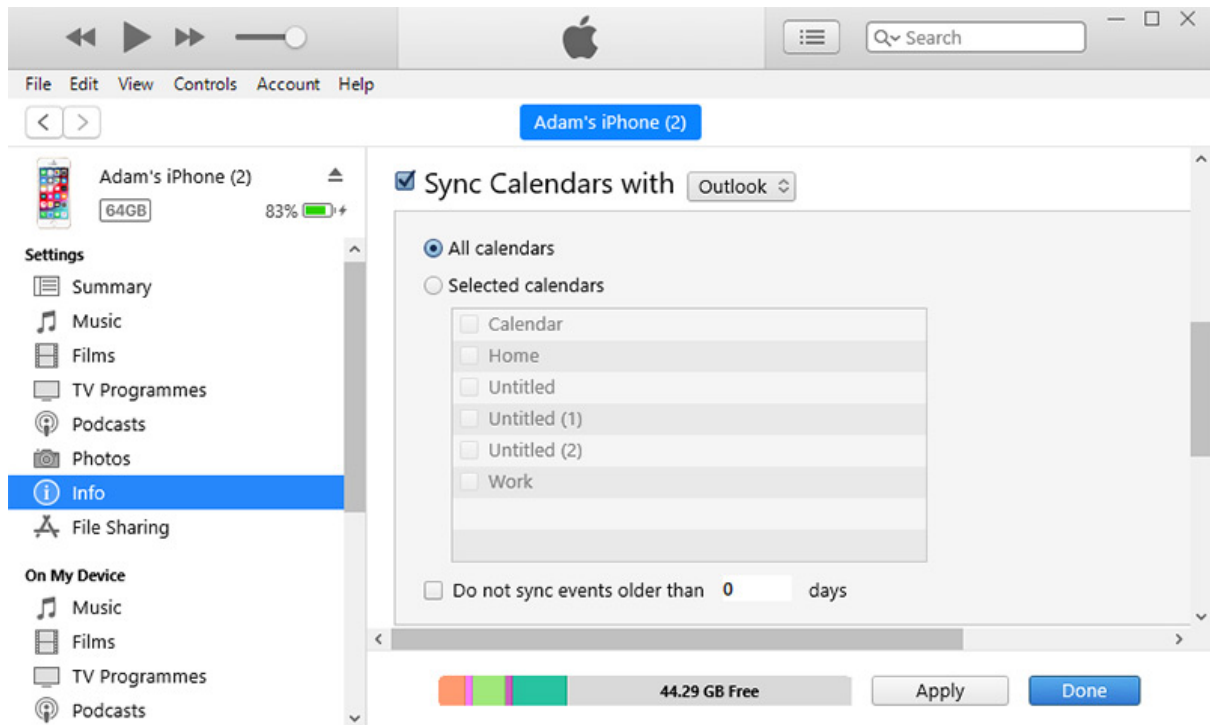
Search

File Edit View Controls Account Help

Adam's iPhone (2)

Adam's iPhone (2)
64GB 83%

Settings
Summary
Music
Films
TV Programmes
Podcasts
Photos
Info
File Sharing

On My Device
Music
Films
TV Programmes
Podcasts

Sync Calendars with Outlook

All calendars
Selected calendars

Calendar
Home
Untitled
Untitled (1)
Untitled (2)
Work

Do not sync events older than 0 days

44.29 GB Free
Apply
Done